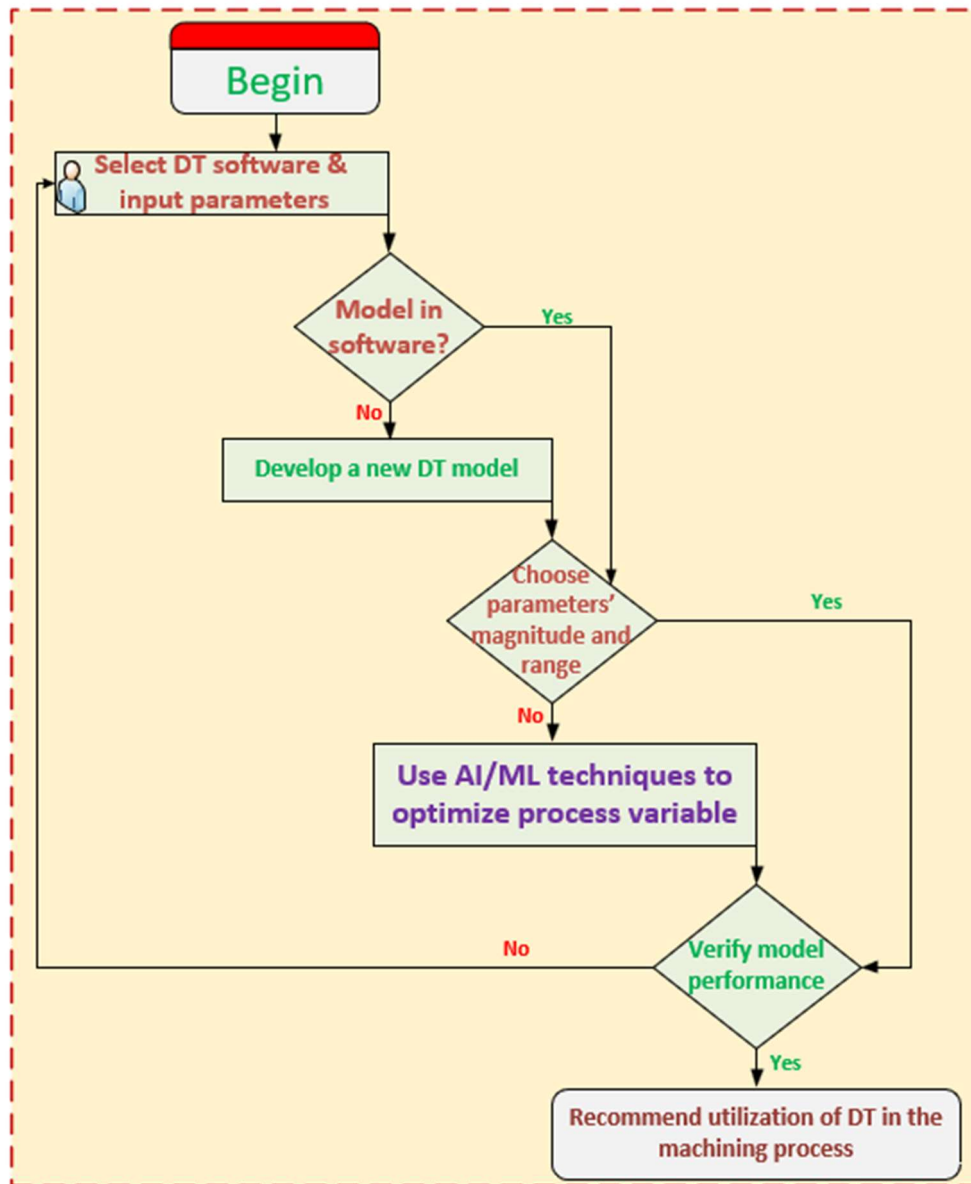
Begin

Select DT software & input parameters

Model in software?

Yes

No

Develop a new DT model

Choose parameters' magnitude and range

Yes

No

Use AI/ML techniques to optimize process variable

No

Verify model performance

Yes

Recommend utilization of DT in the machining process